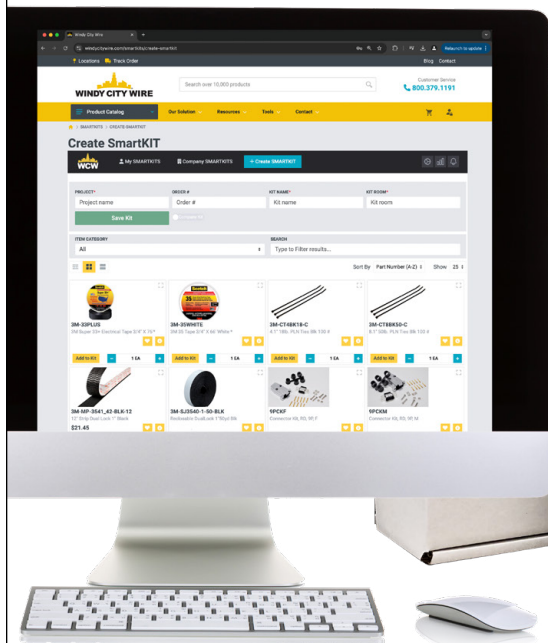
Windy City Wire
windycitywire.com/smartkit/create-smartkit
Relaunch to update
Locations Track Order
Blog Contact
WINDY CITY WIRE
Search over 10,000 products
Customer Service
800.379.1191
Product Catalog
Our Solution
Resources
Tools
Contact
SMARTKITS / CREATE SMARTKIT

Create SmartKIT

WCW
My SMARTKITS
Company SMARTKITS
+ Create SMARTKIT

PROJECT*
Project name
ORDER #
Order #
KIT NAME*
Kit name
KIT ROOM*
Kit room
Save Kit

ITEM CATEGORY
All
SEARCH
Type to Filter results...

Sort By Part Number (A-Z) Show 25

3M-33PLUS
3M Super 33+ Electrical Tape 3/4" X 76'
Add to Kit 1 EA

3M-35WHITE
3M 35 Tape 3/4" X 66' White
Add to Kit 1 EA

3M-CT-6BK18-C
6.1" 18lb. PLN Ties Blk 100 #
Add to Kit 1 EA

3M-CT8BK50-C
8.1" 50lb. PLN Ties Blk 100 #
Add to Kit 1 EA

3M-MP-3541_42-BLK-12
12" Strip Red Lock 1" Black
$21.45

3M-SJ3540-1-50-BLK
Reclosable DualLock 1"50yd Blk

9PCKF
Connector Kit, RG, 9F, F

9PCXM
Connector Kit, RG, 9F, M